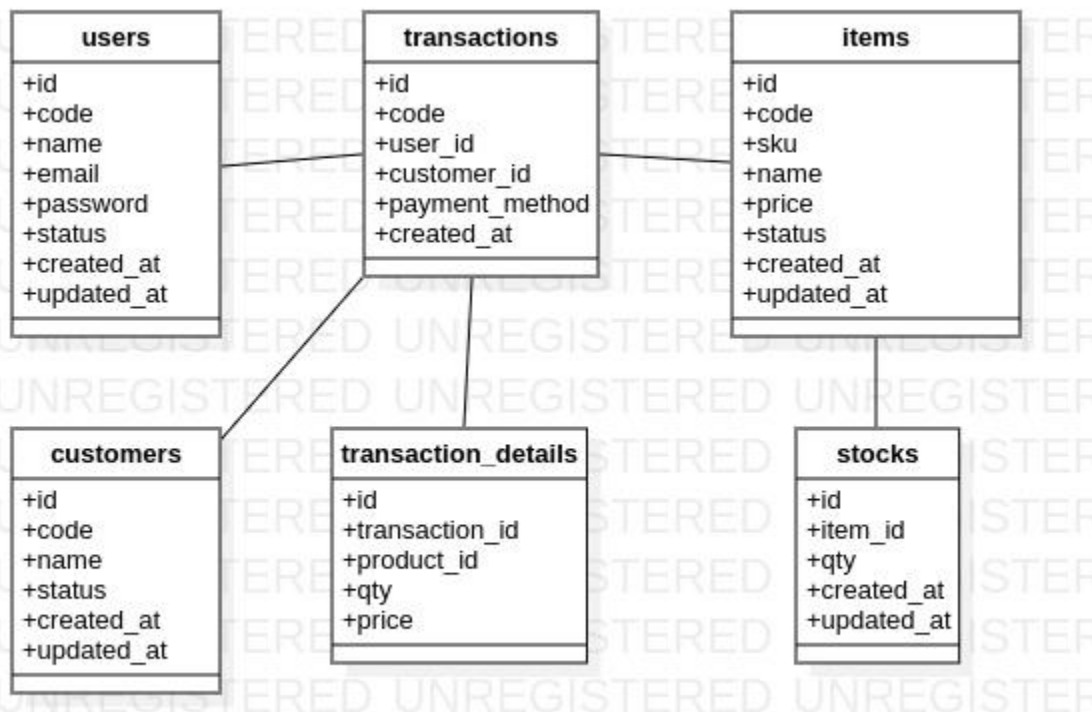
users
+id
+code
+name
+email
+password
+status
+created_at
+updated_at

transactions
+id
+code
+user_id
+customer_id
+payment_method
+created_at

items
+id
+code
+sku
+name
+price
+status
+created_at
+updated_at

customers
+id
+code
+name
+status
+created_at
+updated_at

transaction_details
+id
+transaction_id
+product_id
+qty
+price

stocks
+id
+item_id
+qty
+created_at
+updated_at

UNREGISTERED UNREGISTERED UNREGISTERED